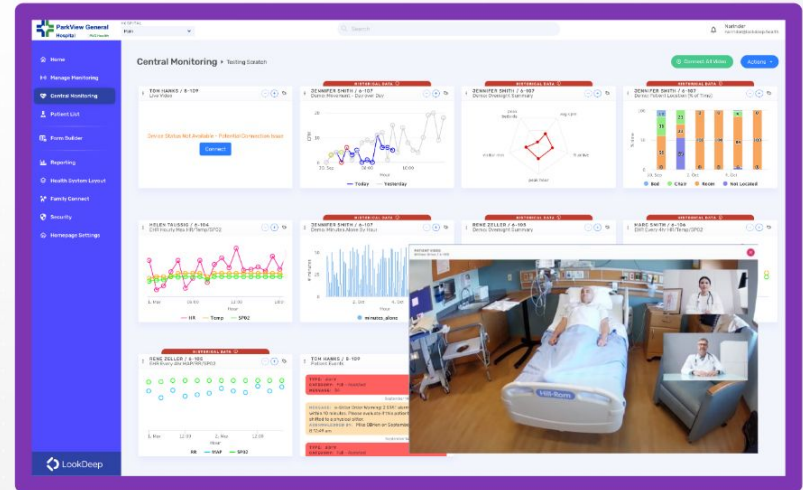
ParkView General Hospital

HOSPITAL

Search

Home
Manage Monitoring
Central Monitoring
Patient List
Form Builder
Reporting
Health System Layout
Family Connect
Security
Homepage Settings

LookDeep

Central Monitoring • Testing Scratch

Connect All Video

Actions

TOM HANKS / 6-109
Live Video

Device Status Not Available - Potential Connection Issue

Connect

HISTORICAL DATA

JENNIFER SMITH / 6-107
Detect Movements - Over Last Day

Today
Yesterday

HISTORICAL DATA

JENNIFER SMITH / 6-107
Detect Overnight Summary

HISTORICAL DATA

JENNIFER SMITH / 6-107
Detect Patient Location (% of Time)

Bed
Chair
Room
Not Located

HELEN TAUSSIG / 6-104
EHR Hourly Max HR/Temp/SPO2

HR
Temp
SPO2

HISTORICAL DATA

JENNIFER SMITH / 6-107

HISTORICAL DATA

RENE ZELLER / 6-105

HISTORICAL DATA

MARC SMITH / 6-106

HISTORICAL DATA

RENE ZELLER / 6-105

HR
MAP
SPO2

TOM HANKS / 6-109
Patient Events

Hill-Rom